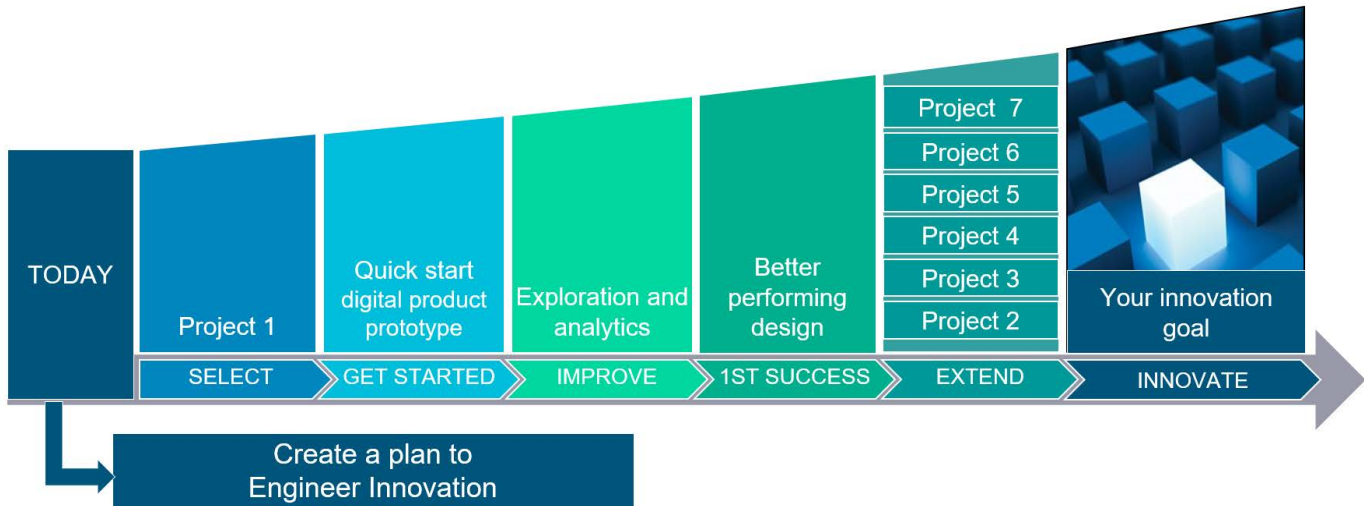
TODAY

Project 1

Quick start digital product prototype

Exploration and analytics

Better performing design

Project 7
Project 6
Project 5
Project 4
Project 3
Project 2

Your innovation goal

SELECT
GET STARTED
IMPROVE
1ST SUCCESS
EXTEND
INNOVATE

Create a plan to Engineer Innovation